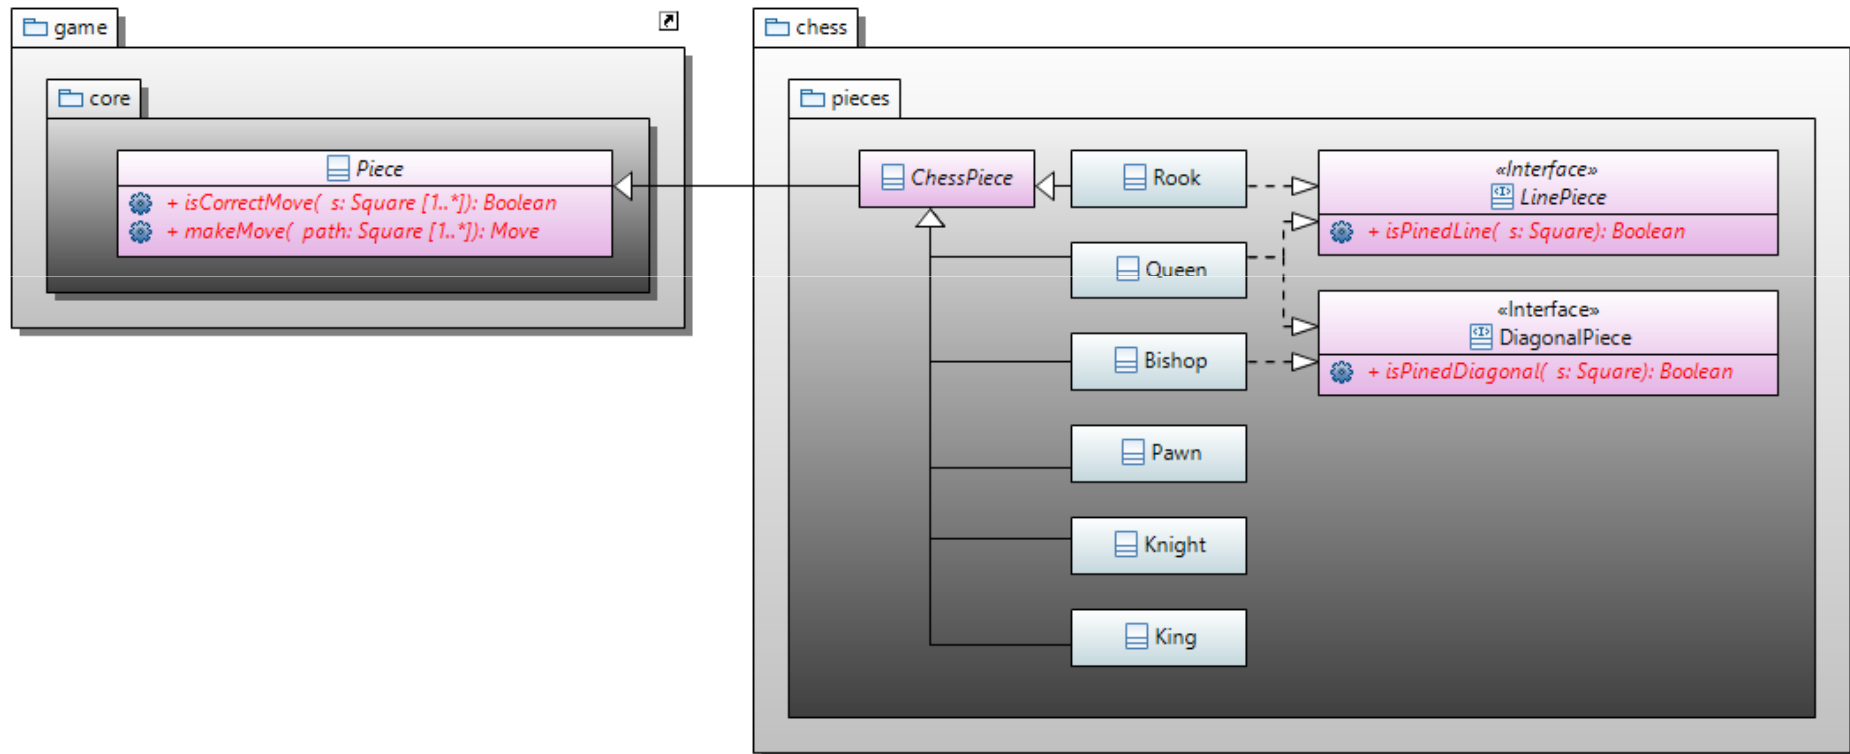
game

core

Piece

+ isCorrectMove( s: Square [1..*]): Boolean

+ makeMove( path: Square [1..*]): Move

chess

pieces

ChessPiece

Rook

Queen

Bishop

Pawn

Knight

King

«Interface»
LinePiece

+ isPinedLine( s: Square): Boolean

«Interface»
DiagonalPiece

+ isPinedDiagonal( s: Square): Boolean